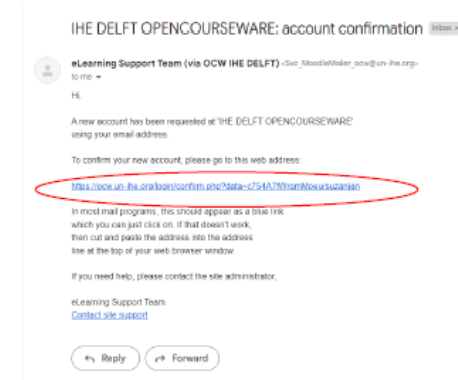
IHE DELFT OPENCOURSEWARE: account confirmation Inbox ×

eLearning Support Team (via OCW IHE DELFT) <Svc_MoodleMailer_ocw@un-ihe.org>
to me ▾

Hi,

A new account has been requested at 'IHE DELFT OPENCOURSEWARE' using your email address.

To confirm your new account, please go to this web address:

https://ocw.un-ihe.org/login/confirm.php?data=c754A7f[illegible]suzanjan

In most mail programs, this should appear as a blue link which you can just click on. If that doesn't work, then cut and paste the address into the address line at the top of your web browser window.

If you need help, please contact the site administrator,

eLearning Support Team
Contact site support

Reply

Forward